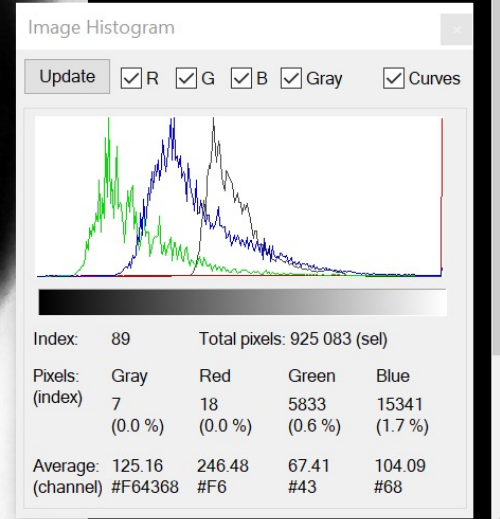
Image Histogram

Update R G B Gray Curves

Index: 89 Total pixels: 925 083 (sel)

| Pixels: (index) | Gray | Red | Green | Blue |
|---|---|---|---|---|
| | 7 (0.0 %) | 18 (0.0 %) | 5833 (0.6 %) | 15341 (1.7 %) |
| Average: (channel) | 125.16 #F64368 | 246.48 #F6 | 67.41 #43 | 104.09 #68 |